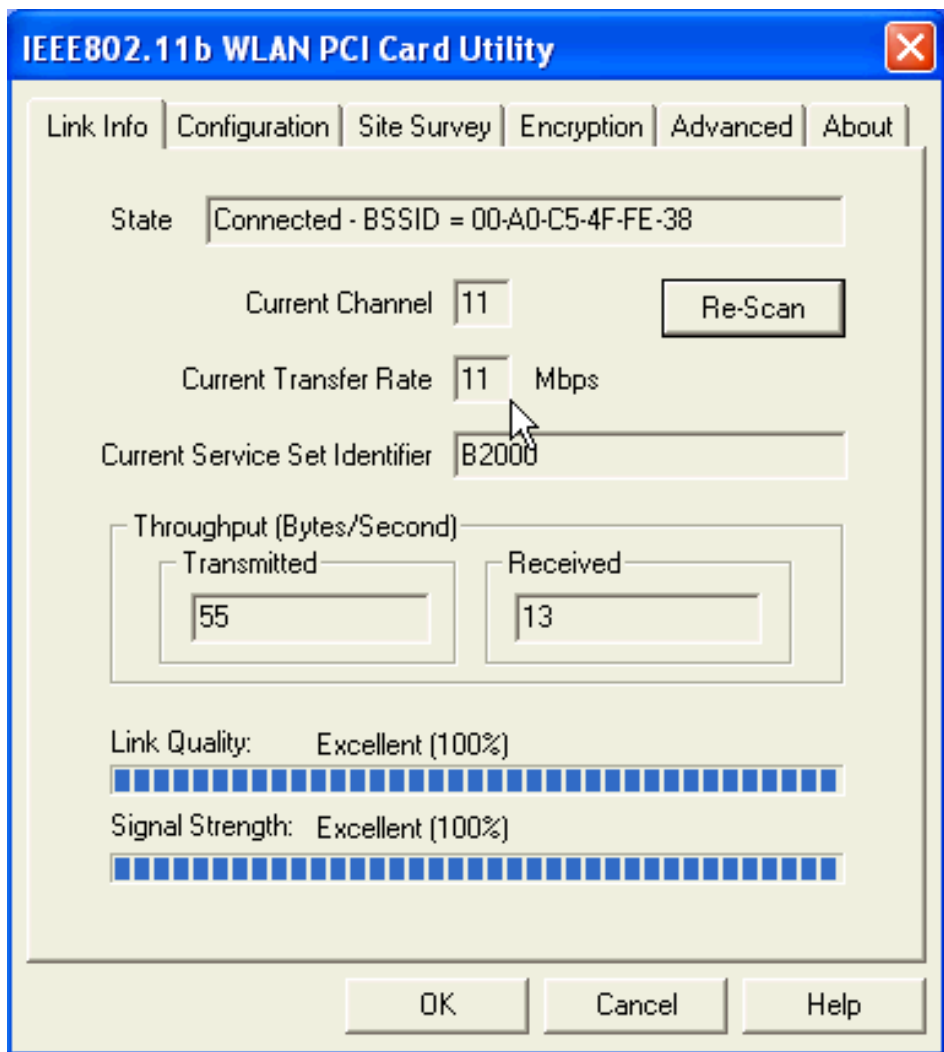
IEEE802.11b WLAN PCI Card Utility

Link Info | Configuration | Site Survey | Encryption | Advanced | About

State Connected - BSSID = 00-A0-C5-4F-FE-38

Current Channel 11

Re-Scan

Current Transfer Rate 11 Mbps

Current Service Set Identifier B2000

Throughput (Bytes/Second)

Transmitted 55

Received 13

Link Quality: Excellent (100%)

Signal Strength: Excellent (100%)

OK Cancel Help